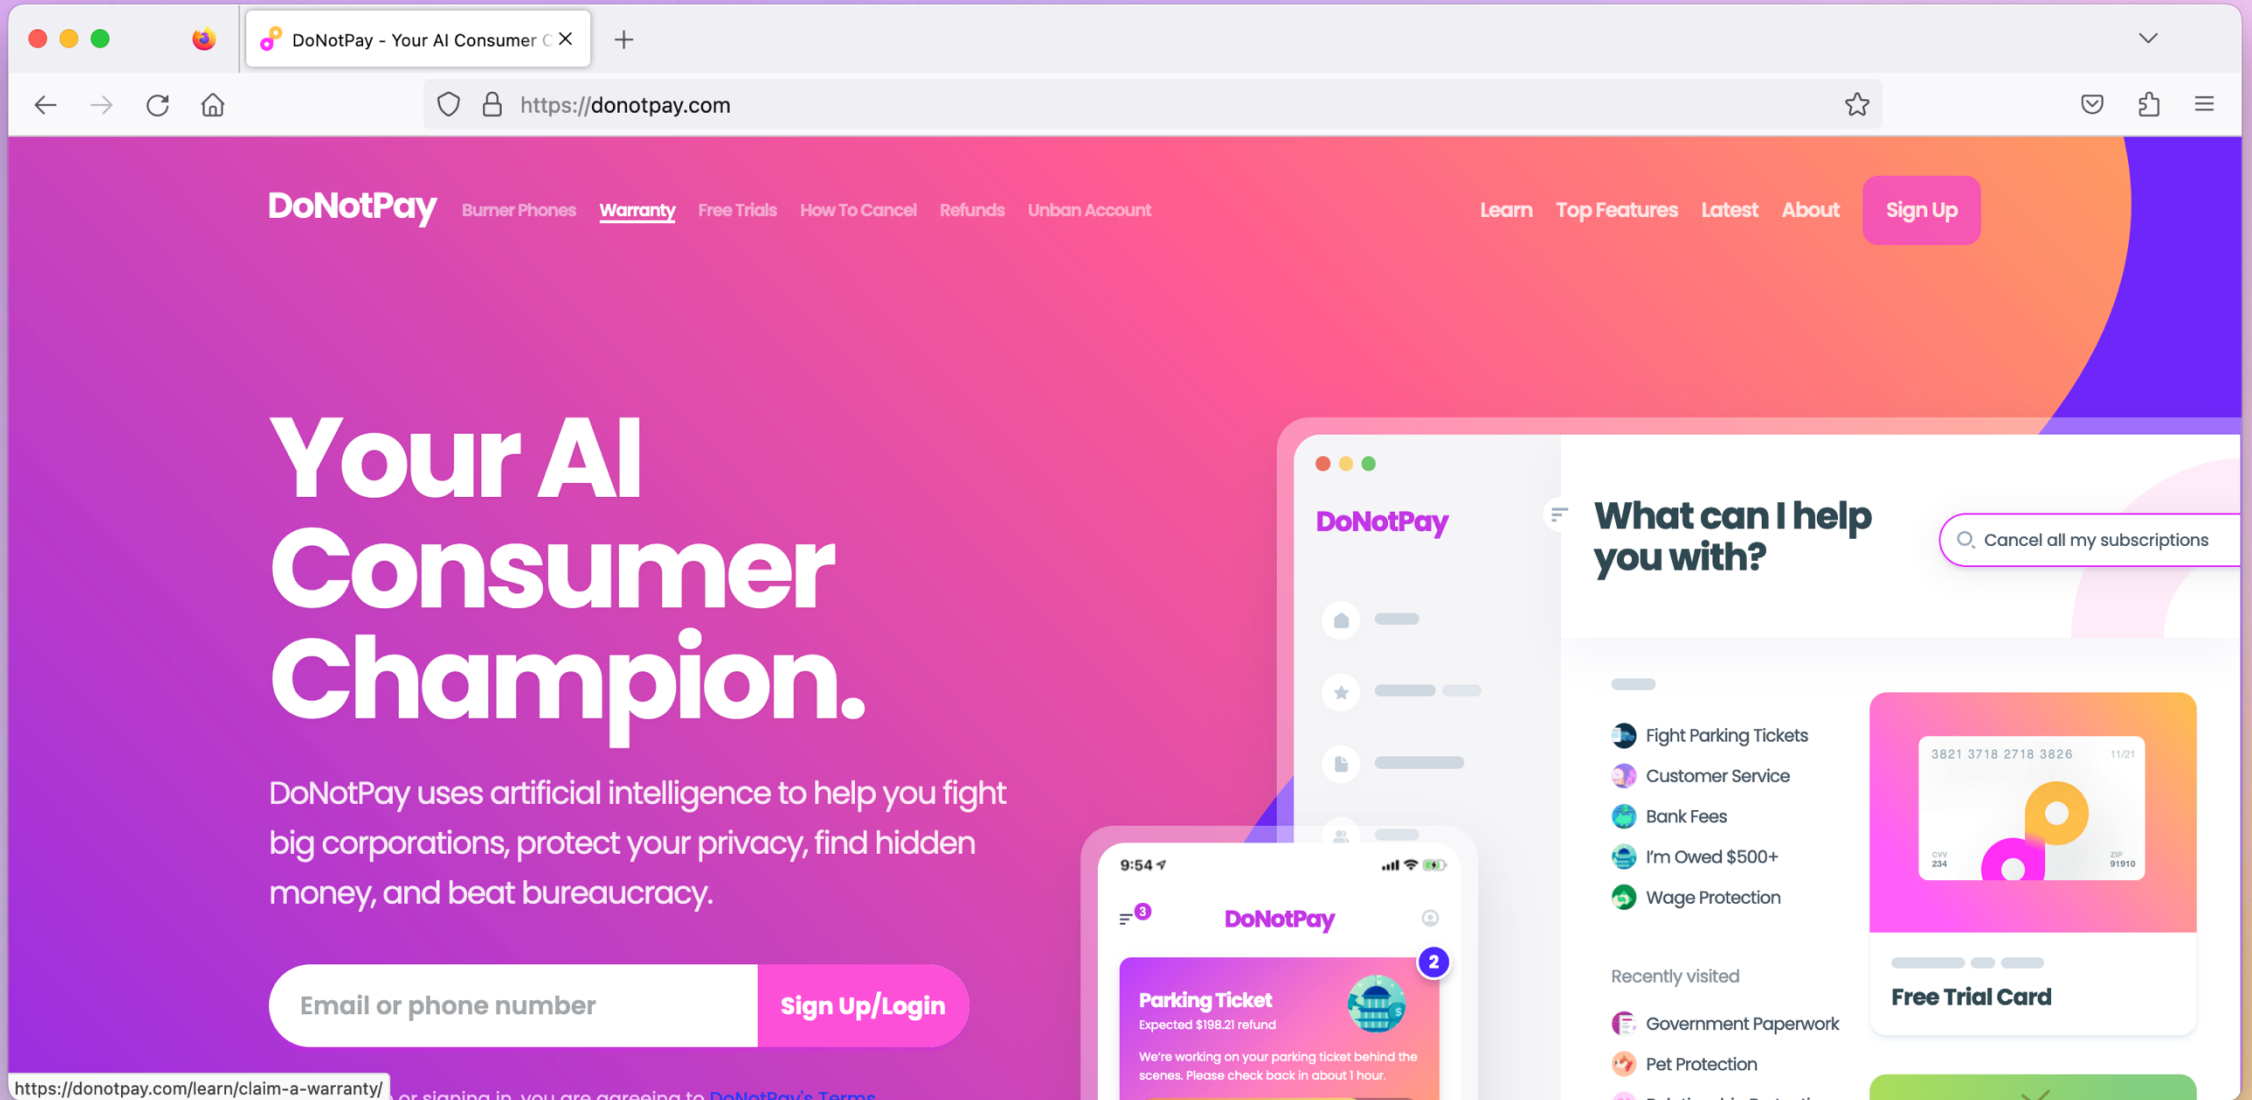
DoNotPay - Your AI Consumer C

https://donotpay.com

DoNotPay Burner Phones Warranty Free Trials How To Cancel Refunds Unban Account Learn Top Features Latest About Sign Up

Your AI Consumer Champion.

DoNotPay uses artificial intelligence to help you fight big corporations, protect your privacy, find hidden money, and beat bureaucracy.

Email or phone number Sign Up/Login

https://donotpay.com/learn/claim-a-warranty/ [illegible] or signing in, you are agreeing to DoNotPay's Terms

DoNotPay

What can I help you with?

Cancel all my subscriptions

Fight Parking Tickets
Customer Service
Bank Fees
I'm Owed $500+
Wage Protection

Recently visited
Government Paperwork
Pet Protection

3821 3718 2718 3826 11/21
CVV 234
ZIP 91910

Free Trial Card

9:54

3

DoNotPay

2

Parking Ticket
Expected $198.21 refund
We're working on your parking ticket behind the scenes. Please check back in about 1 hour.